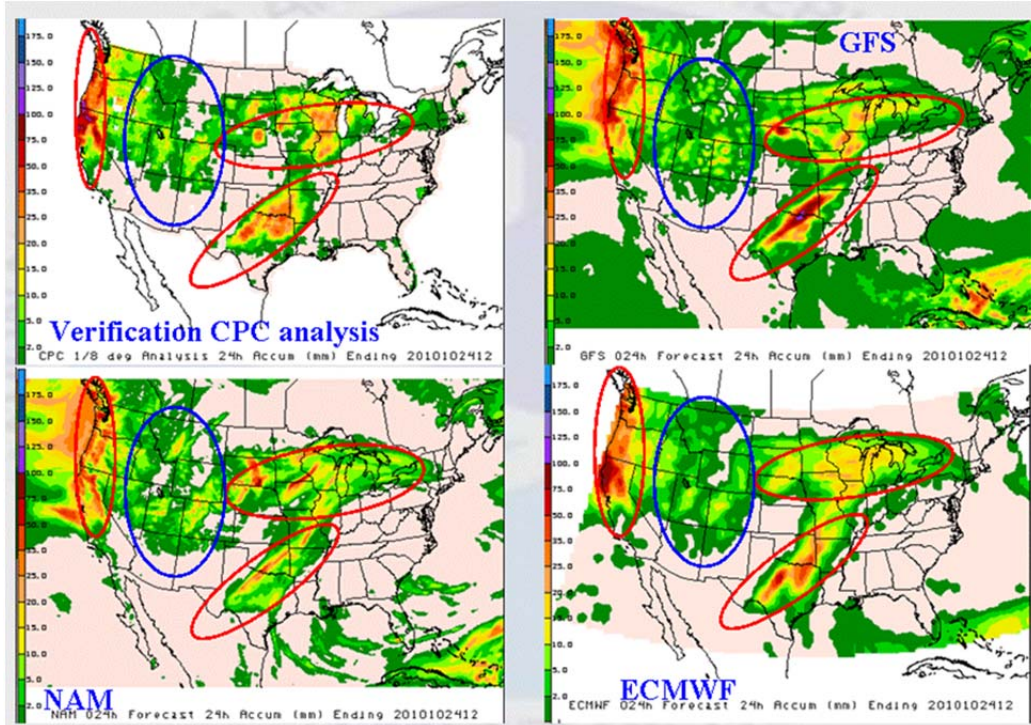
175.0
150.0
125.0
100.0
75.0
50.0
35.0
25.0
20.0
15.0
10.0
5.0
2.0

Verification CPC analysis

CPC 1/8 deg Analysis 24h Accum (mm) Ending 2010102412

GFS

175.0
150.0
125.0
100.0
75.0
50.0
35.0
25.0
20.0
15.0
10.0
5.0
2.0

GFS 024h Forecast 24h Accum (mm) Ending 2010102412

175.0
150.0
125.0
100.0
75.0
50.0
35.0
25.0
20.0
15.0
10.0
5.0
2.0

NAM

NAM 024h Forecast 24h Accum (mm) Ending 2010102412

175.0
150.0
125.0
100.0
75.0
50.0
35.0
25.0
20.0
15.0
10.0
5.0
2.0

ECMWF

ECMWF 024h Forecast 24h Accum (mm) Ending 2010102412